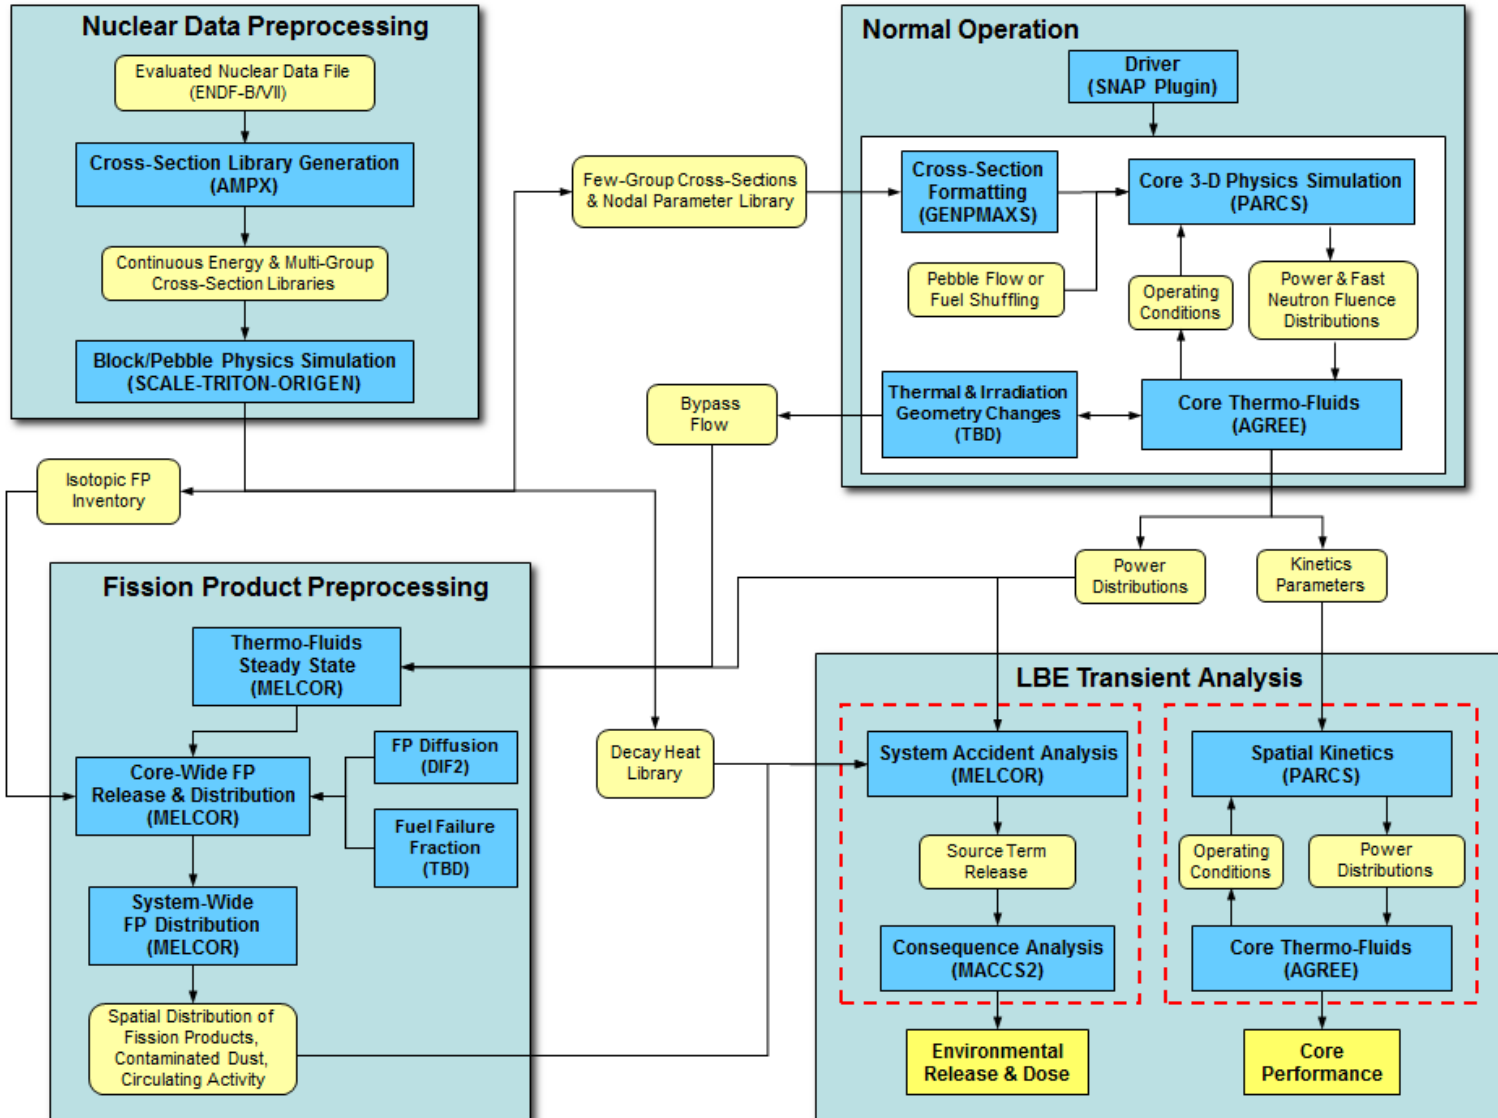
Nuclear Data Preprocessing

Evaluated Nuclear Data File (ENDF-B/VII)

Cross-Section Library Generation (AMPX)

Continuous Energy & Multi-Group Cross-Section Libraries

Block/Pebble Physics Simulation (SCALE-TRITON-ORIGEN)

Normal Operation

Driver (SNAP Plugin)

Few-Group Cross-Sections & Nodal Parameter Library

Cross-Section Formatting (GENPMAXS)

Core 3-D Physics Simulation (PARCS)

Pebble Flow or Fuel Shuffling

Operating Conditions

Power & Fast Neutron Fluence Distributions

Bypass Flow

Thermal & Irradiation Geometry Changes (TBD)

Core Thermo-Fluids (AGREE)

Isotopic FP Inventory

Power Distributions

Kinetics Parameters

Fission Product Preprocessing

Thermo-Fluids Steady State (MELCOR)

LBE Transient Analysis

FP Diffusion (DIF2)

Core-Wide FP Release & Distribution (MELCOR)

Fuel Failure Fraction (TBD)

Decay Heat Library

System Accident Analysis (MELCOR)

Spatial Kinetics (PARCS)

Source Term Release

Operating Conditions

Power Distributions

System-Wide FP Distribution (MELCOR)

Consequence Analysis (MACCS2)

Core Thermo-Fluids (AGREE)

Spatial Distribution of Fission Products, Contaminated Dust, Circulating Activity

Environmental Release & Dose

Core Performance